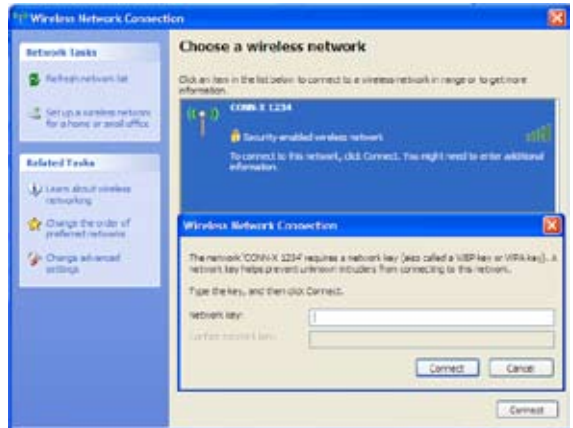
Wireless Network Connection

Network Tasks

Refresh network list

Set up a wireless network for a home or small office

Related Tasks

Learn about wireless networking

Change the order of preferred networks

Change advanced settings

Choose a wireless network

Click an item in the list below to connect to a wireless network in range or to get more information.

CONN-X 1234

Security-enabled wireless network

To connect to this network, click Connect. You might need to enter additional information.

Wireless Network Connection

The network 'CONN-X 1234' requires a network key (also called a WEP key or WPA key). A network key helps prevent unknown intruders from connecting to this network.

Type the key, and then click Connect.

Network key:

Confirm network key:

Connect

Cancel

Connect